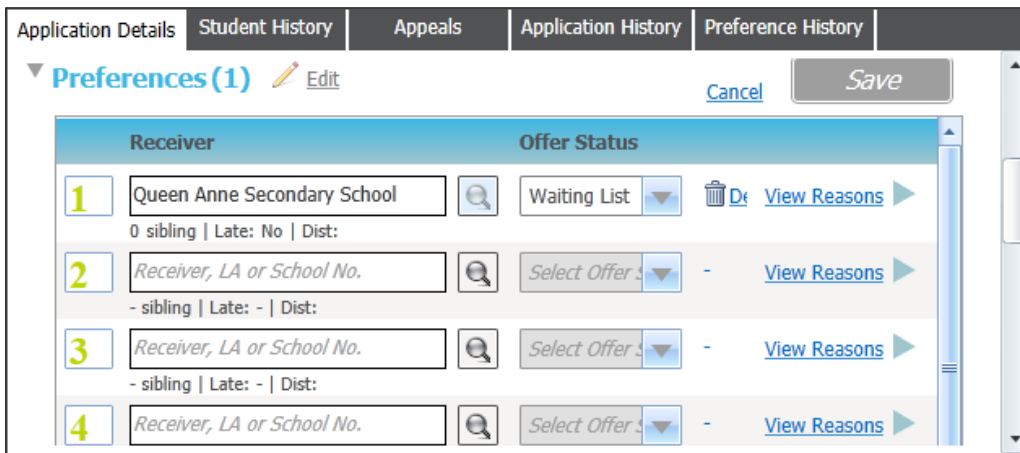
Application Details | Student History | Appeals | Application History | Preference History

Preferences (1) Edit

Cancel Save

| | Receiver | | Offer Status | | |
|---|---|---|---|---|---|
| 1 | Queen Anne Secondary School | | Waiting List | De | View Reasons |
| | 0 sibling \| Late: No \| Dist: | | | | |
| 2 | Receiver, LA or School No. | | Select Offer S | - | View Reasons |
| | - sibling \| Late: - \| Dist: | | | | |
| 3 | Receiver, LA or School No. | | Select Offer S | - | View Reasons |
| | - sibling \| Late: - \| Dist: | | | | |
| 4 | Receiver, LA or School No. | | Select Offer S | - | View Reasons |